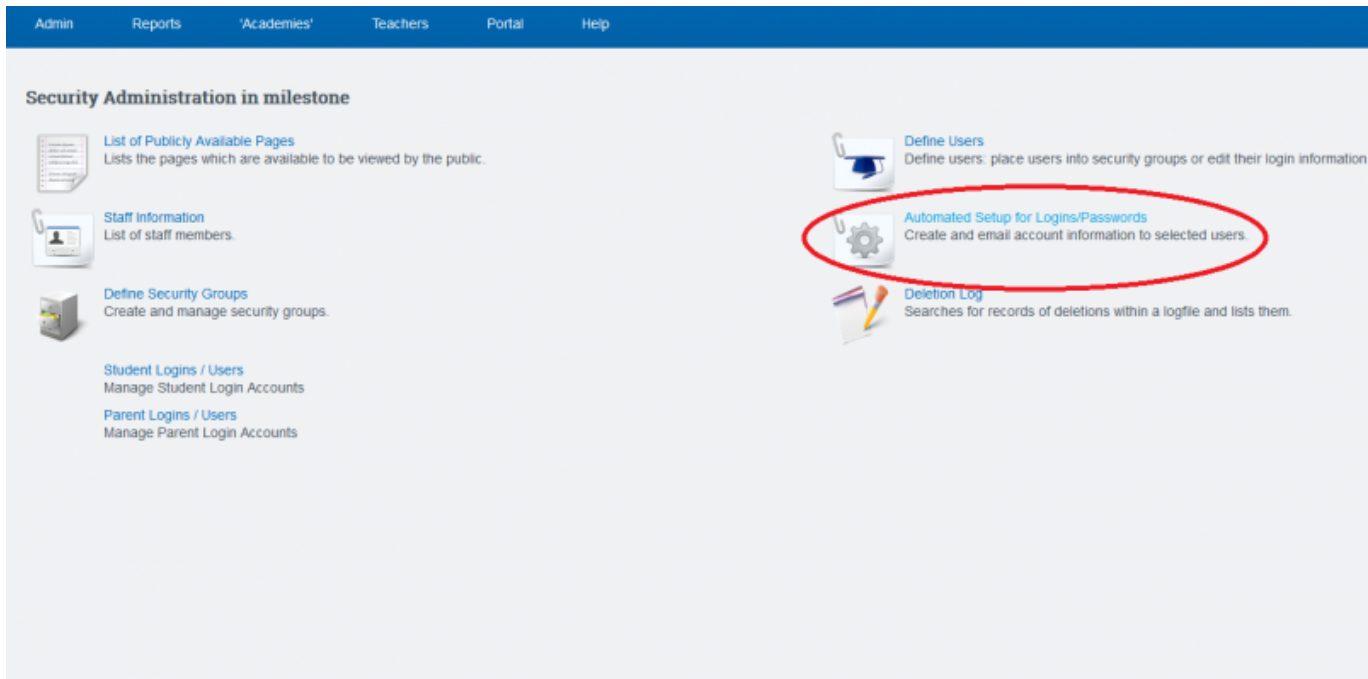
Admin Reports 'Academies' Teachers Portal Help

Security Administration in milestone

List of Publicly Available Pages
Lists the pages which are available to be viewed by the public.

Staff Information
List of staff members.

Define Security Groups
Create and manage security groups.

Student Logins / Users
Manage Student Login Accounts

Parent Logins / Users
Manage Parent Login Accounts

Define Users
Define users: place users into security groups or edit their login information

Automated Setup for Logins/Passwords
Create and email account information to selected users.

Deletion Log
Searches for records of deletions within a logfile and lists them.